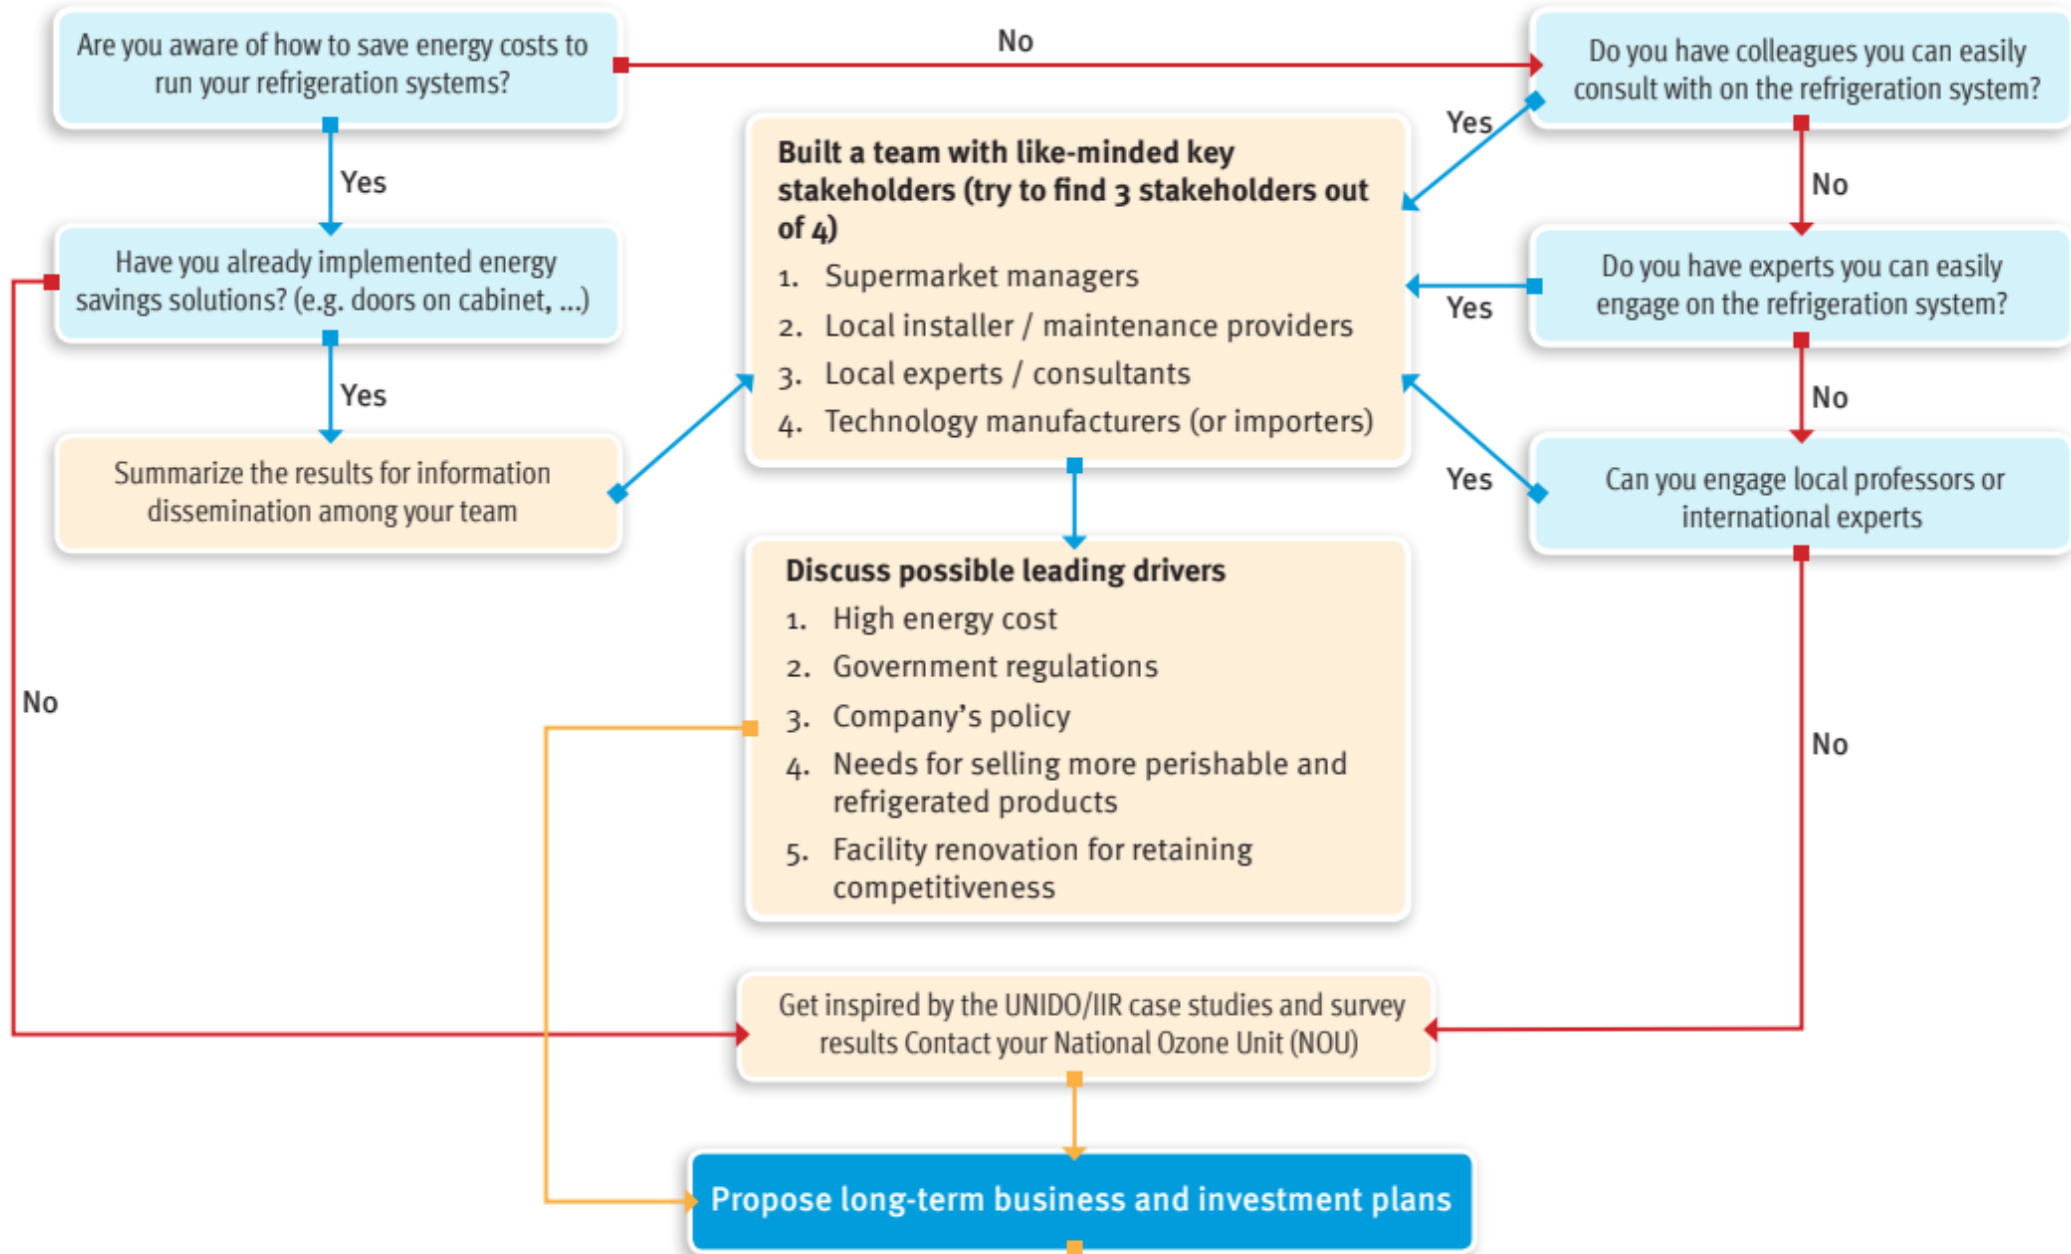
Are you aware of how to save energy costs to run your refrigeration systems?

No

Do you have colleagues you can easily consult with on the refrigeration system?

Yes

Yes

No

Built a team with like-minded key stakeholders (try to find 3 stakeholders out of 4)
1. Supermarket managers
2. Local installer / maintenance providers
3. Local experts / consultants
4. Technology manufacturers (or importers)

Have you already implemented energy savings solutions? (e.g. doors on cabinet, ...)

Do you have experts you can easily engage on the refrigeration system?

Yes

Yes

No

Summarize the results for information dissemination among your team

Yes

Can you engage local professors or international experts

Discuss possible leading drivers
1. High energy cost
2. Government regulations
3. Company's policy
4. Needs for selling more perishable and refrigerated products
5. Facility renovation for retaining competitiveness

No

No

Get inspired by the UNIDO/IIR case studies and survey results Contact your National Ozone Unit (NOU)

Propose long-term business and investment plans